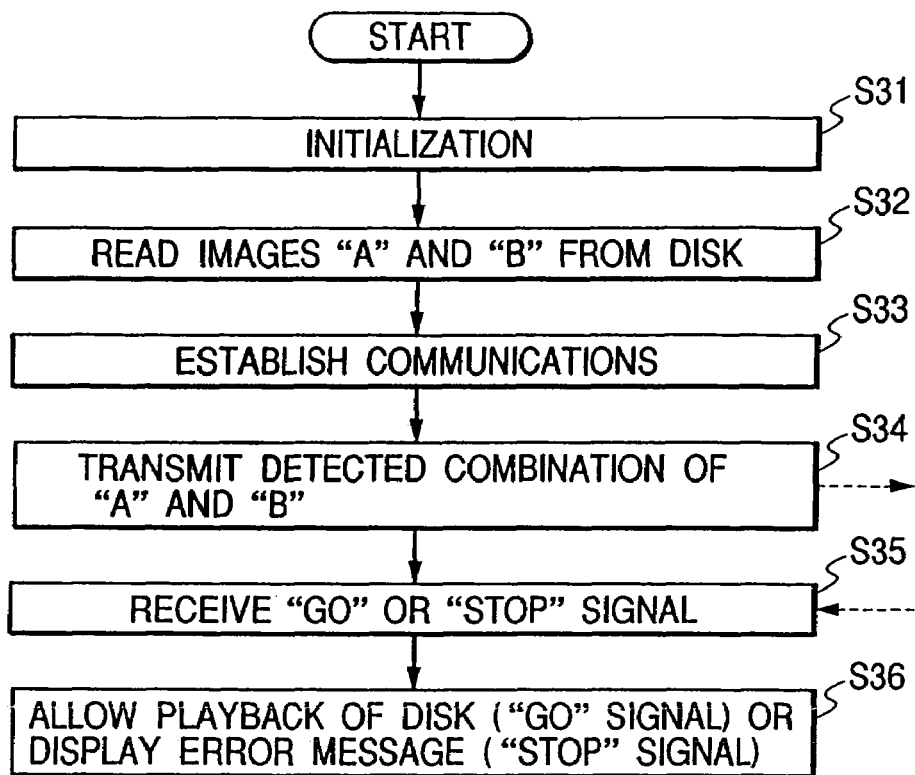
START

S31

INITIALIZATION

S32

READ IMAGES "A" AND "B" FROM DISK

S33

ESTABLISH COMMUNICATIONS

S34

TRANSMIT DETECTED COMBINATION OF "A" AND "B"

S35

RECEIVE "GO" OR "STOP" SIGNAL

S36

ALLOW PLAYBACK OF DISK ("GO" SIGNAL) OR DISPLAY ERROR MESSAGE ("STOP" SIGNAL)